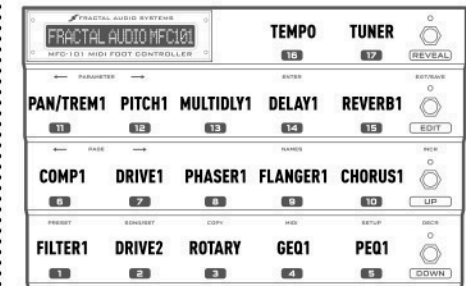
FRACTAL AUDIO SYSTEMS
FRACTAL AUDIO MFC101
MFC-101 MIDI FOOT CONTROLLER

TEMPO
16

TUNER
17

REVEAL

← PARAMETER →

ENTER

EXIT/SAVE

PAN/TREM1
11

PITCH1
12

MULTIDLY1
13

DELAY1
14

REVERB1
15

EDIT

← PAGE →

NAMES

INCR

COMP1
6

DRIVE1
7

PHASER1
8

FLANGER1
9

CHORUS1
10

UP

PRESET

SONG/SET

COPY

MIDI

SETUP

DECR

FILTER1
1

DRIVE2
2

ROTARY
3

GEQ1
4

PEQ1
5

DOWN